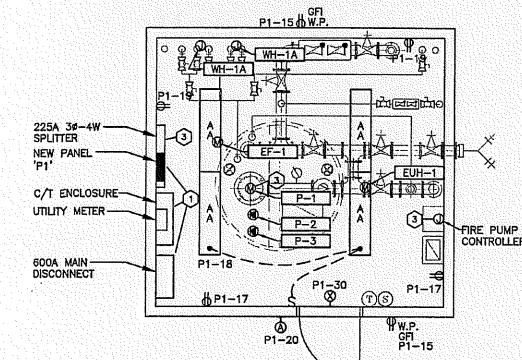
GFI
P1-15 W.P.

WH-1A
WH-1A
P1-19
P1-19
P1-19
225A 3Ø-4W SPLITTER
3
NEW PANEL 'P1'
A A
A A
M
EF-1
EUH-1
C/T ENCLOSURE
1
3
UTILITY METER
P-1
M
P-2
P-3
3
FIRE PUMP CONTROLLER
600A MAIN DISCONNECT
P1-18
P1-18
P1-17
P1-30
P1-17
S
T S
P1-20
W.P. GFI
P1-15